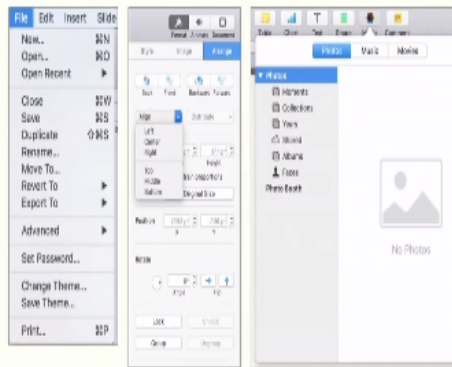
File Edit Insert Slide

New... ⌘N
Open... ⌘O
Open Recent ▶

Close ⌘W
Save ⌘S
Duplicate ⇧⌘S
Rename...
Move To...
Revert To ▶
Export To ▶

Advanced ▶

Set Password...

Change Theme...
Save Theme...

Print... ⌘P

Format Animate Document

Style Image Arrange

Back Front Backward Forward

Align Distribute

Left
Center
Right

Top
Middle
Bottom

Height

Constrain proportions

Original Size

Position

X Y

Rotate

Angle Flip

Lock Unlock

Group Ungroup

Table Chart Text Shape Media Comment

Photos Music Movies

▼ Photos
Moments
Collections
Years
Shared
Albums
Faces
Photo Booth

No Photos